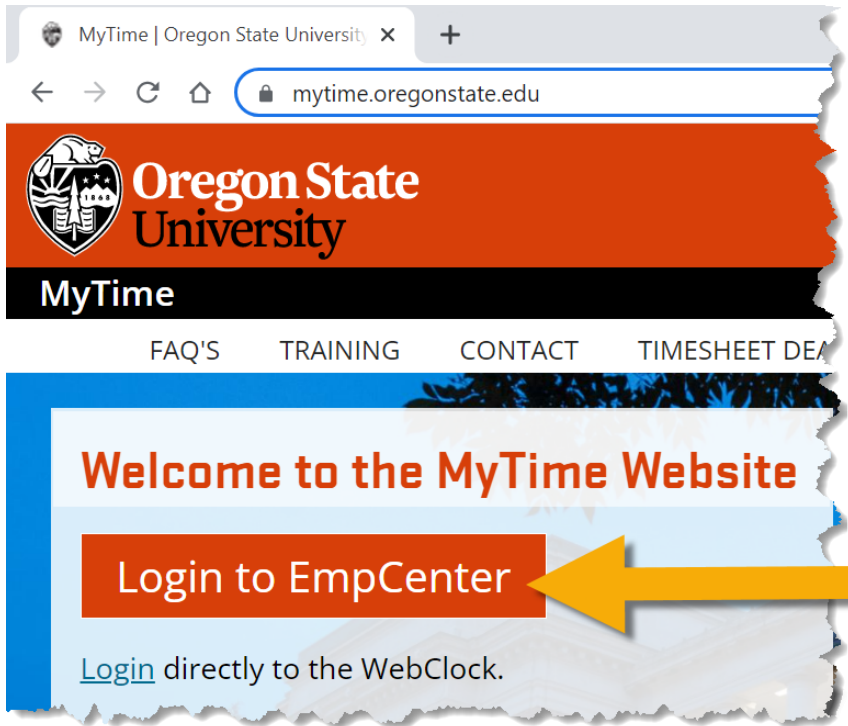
MyTime | Oregon State University ×
+
mytime.oregonstate.edu

1868
Oregon State University

MyTime

FAQ'S TRAINING CONTACT TIMESHEET DEA

Welcome to the MyTime Website

Login to EmpCenter

Login directly to the WebClock.